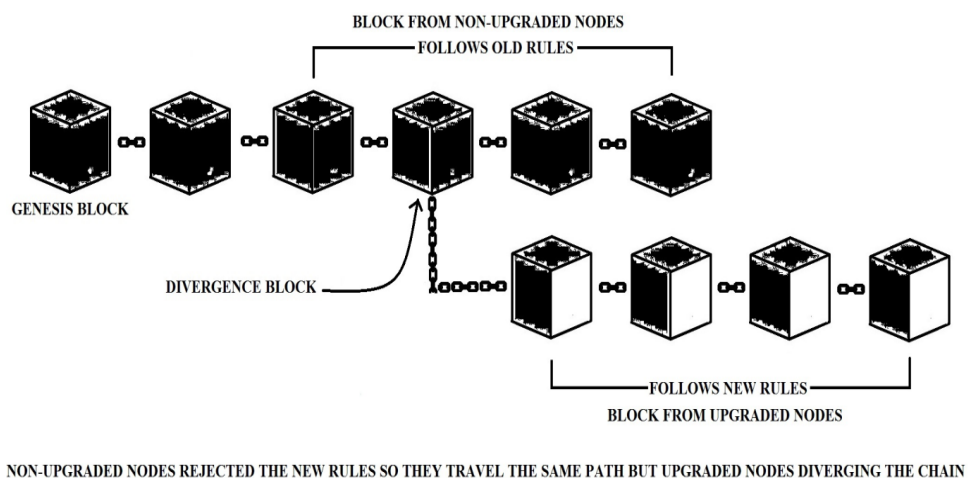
BLOCK FROM NON-UPGRADED NODES

FOLLOWS OLD RULES

GENESIS BLOCK

DIVERGENCE BLOCK

FOLLOWS NEW RULES

BLOCK FROM UPGRADED NODES

NON-UPGRADED NODES REJECTED THE NEW RULES SO THEY TRAVEL THE SAME PATH BUT UPGRADED NODES DIVERGING THE CHAIN